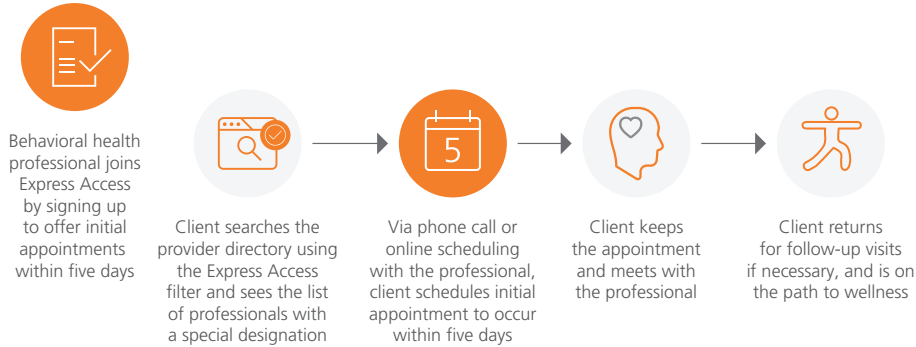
Behavioral health professional joins Express Access by signing up to offer initial appointments within five days

Client searches the provider directory using the Express Access filter and sees the list of professionals with a special designation

5

Via phone call or online scheduling with the professional, client schedules initial appointment to occur within five days

Client keeps the appointment and meets with the professional

Client returns for follow-up visits if necessary, and is on the path to wellness